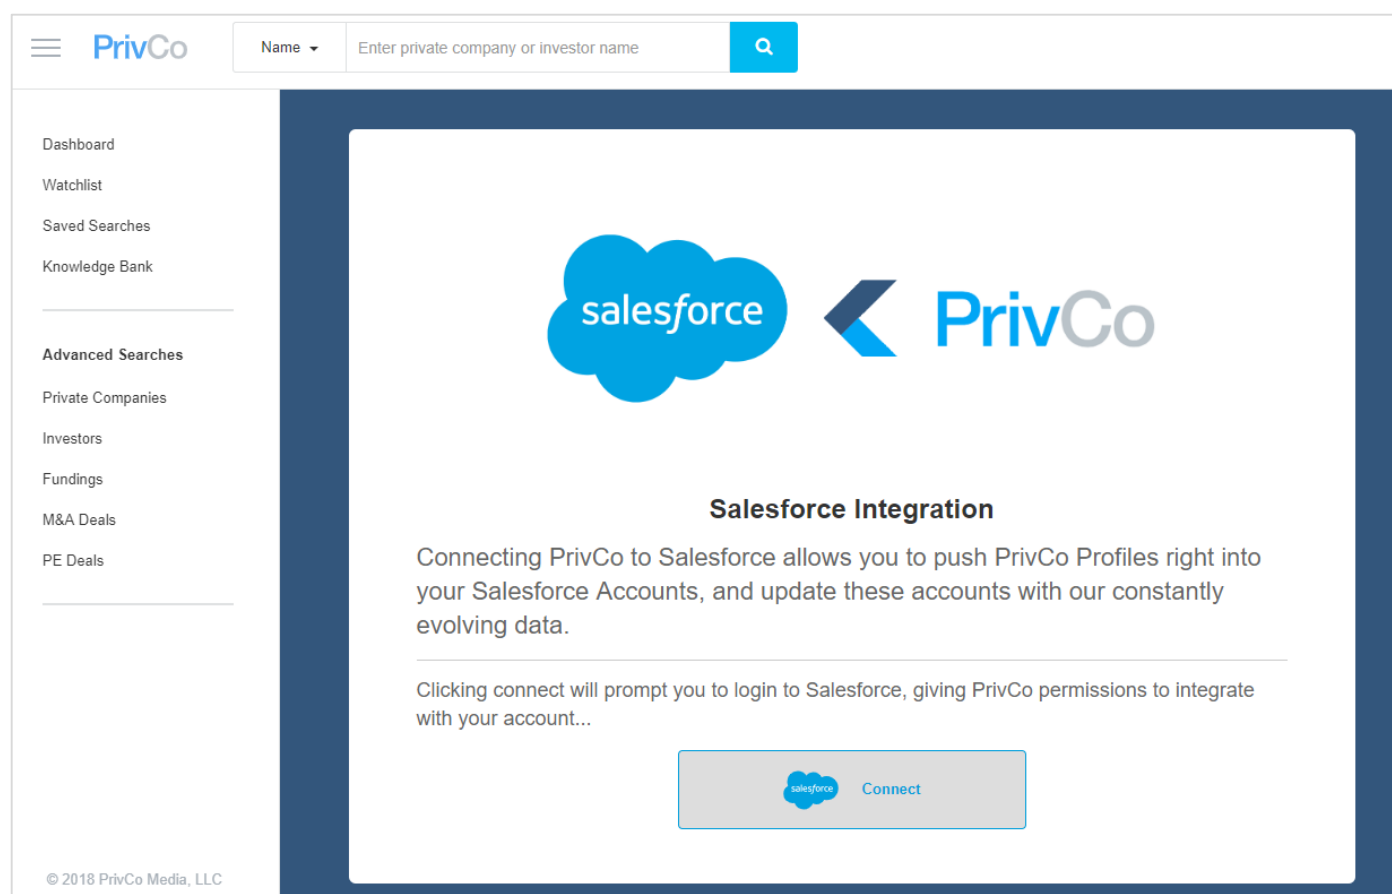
PrivCo

Name

Enter private company or investor name

Dashboard

Watchlist

Saved Searches

Knowledge Bank

Advanced Searches

Private Companies

Investors

Fundings

M&A Deals

PE Deals

© 2018 PrivCo Media, LLC

salesforce

PrivCo

Salesforce Integration

Connecting PrivCo to Salesforce allows you to push PrivCo Profiles right into your Salesforce Accounts, and update these accounts with our constantly evolving data.

Clicking connect will prompt you to login to Salesforce, giving PrivCo permissions to integrate with your account...

salesforce Connect